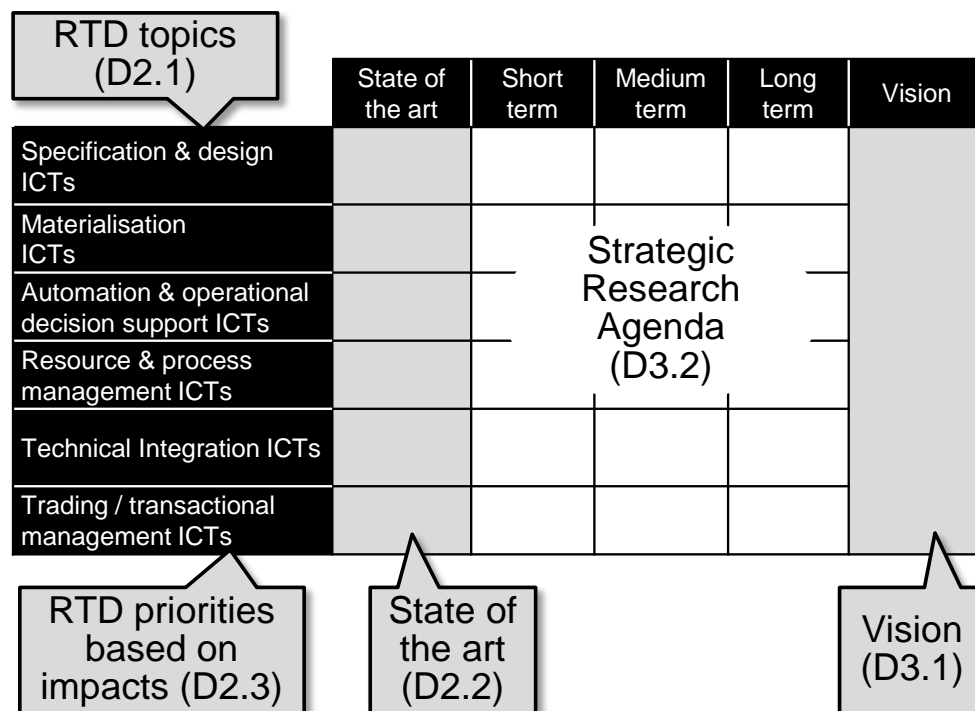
RTD topics (D2.1)

| | State of the art | Short term | Medium term | Long term | Vision |
|---|---|---|---|---|---|
| Specification & design ICTs | | | | | |
| Materialisation ICTs | | | | | |
| Automation & operational decision support ICTs | | | | | |
| Resource & process management ICTs | | | | | |
| Technical Integration ICTs | | | | | |
| Trading / transactional management ICTs | | | | | |

Strategic Research Agenda (D3.2)

RTD priorities based on impacts (D2.3)

State of the art (D2.2)

Vision (D3.1)